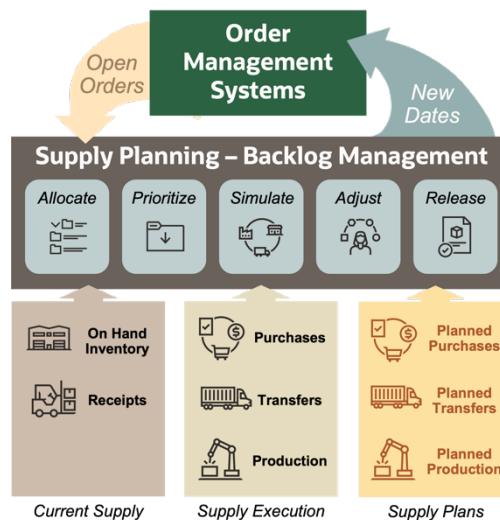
Order Management Systems

Open Orders

New Dates

Supply Planning – Backlog Management

Allocate

Prioritize

Simulate

Adjust

Release

On Hand Inventory

Receipts

Purchases

Transfers

Production

Planned Purchases

Planned Transfers

Planned Production

Current Supply

Supply Execution

Supply Plans